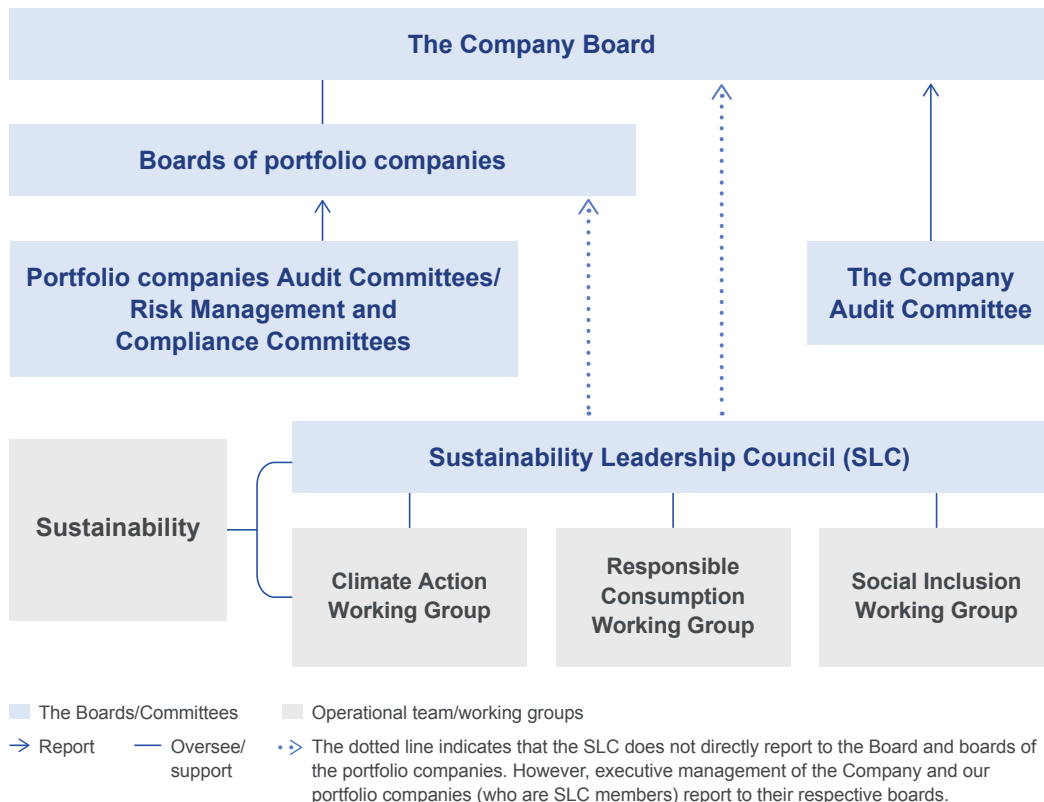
The Company Board

Boards of portfolio companies

Portfolio companies Audit Committees/ Risk Management and Compliance Committees

The Company Audit Committee

Sustainability

Sustainability Leadership Council (SLC)

Climate Action Working Group

Responsible Consumption Working Group

Social Inclusion Working Group

The Boards/Committees

Operational team/working groups

Report

Oversee/ support

The dotted line indicates that the SLC does not directly report to the Board and boards of the portfolio companies. However, executive management of the Company and our portfolio companies (who are SLC members) report to their respective boards.